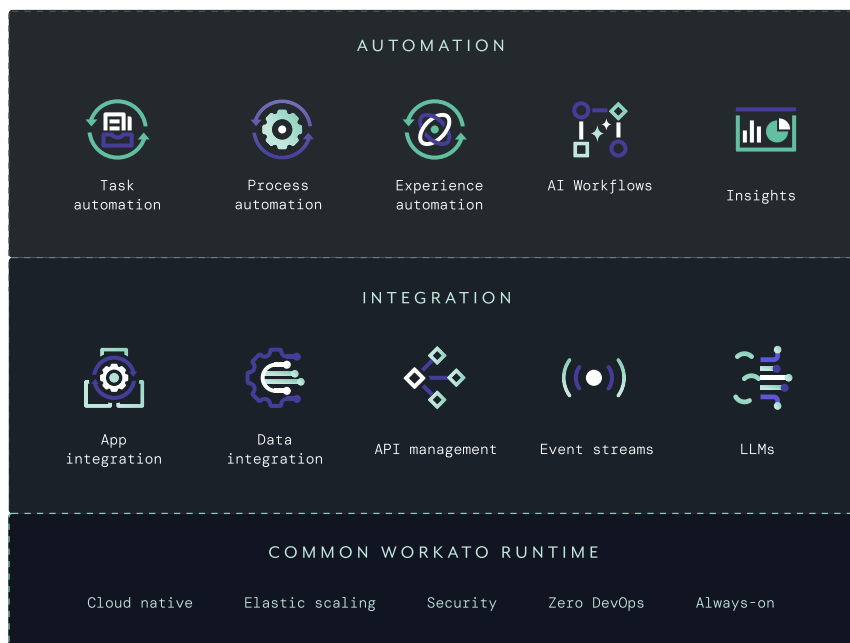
AUTOMATION

Task automation

Process automation

Experience automation

AI Workflows

Insights

INTEGRATION

App integration

Data integration

API management

Event streams

LLMs

COMMON WORKATO RUNTIME

Cloud native

Elastic scaling

Security

Zero DevOps

Always-on